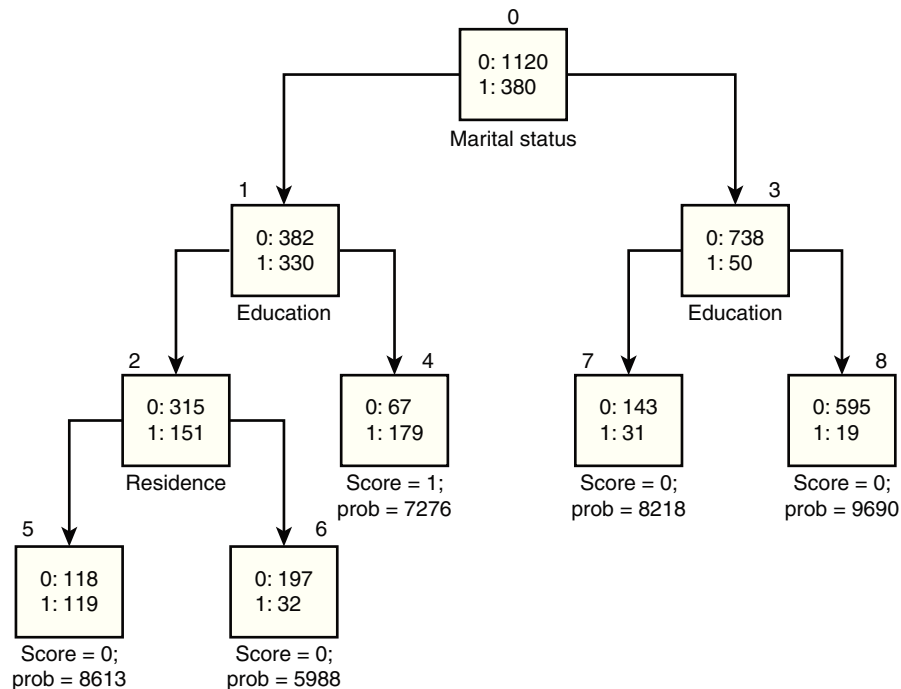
0
0: 1120
1: 380
Marital status

1
0: 382
1: 330
Education

3
0: 738
1: 50
Education

2
0: 315
1: 151
Residence

4
0: 67
1: 179
Score = 1;
prob = 7276

7
0: 143
1: 31
Score = 0;
prob = 8218

8
0: 595
1: 19
Score = 0;
prob = 9690

5
0: 118
1: 119
Score = 0;
prob = 8613

6
0: 197
1: 32
Score = 0;
prob = 5988